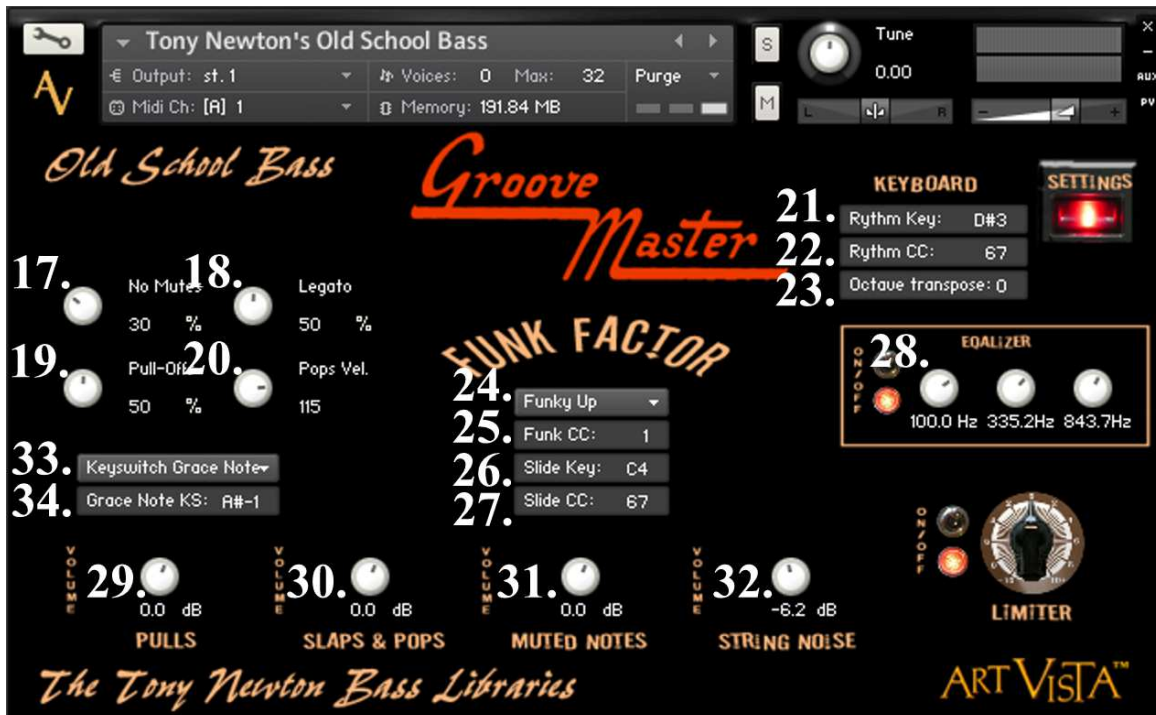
Tony Newton's Old School Bass
Output: st. 1
Voices: 0 Max: 32
Purge
Midi Ch: [A] 1
Memory: 191.84 MB
S
M
Tune
0.00
L R
AUX
PV

Old School Bass

Groove Master

KEYBOARD
SETTINGS
21. Rythm Key: D#3
22. Rythm CC: 67
23. Octave transpose: 0

17. No Mutes 30 %
18. Legato 50 %
19. Pull-Off 50 %
20. Pops Vel. 115

FUNK FACTOR
24. Funky Up
25. Funk CC: 1
26. Slide Key: C4
27. Slide CC: 67

28. EQALIZER
ON/OFF
100.0 Hz 335.2Hz 843.7Hz

33. Keyswitch Grace Note
34. Grace Note KS: A#-1

ON/OFF
LIMITER

VOLUME 29. 0.0 dB PULLS
VOLUME 30. 0.0 dB SLAPS & POPS
VOLUME 31. 0.0 dB MUTED NOTES
VOLUME 32. -6.2 dB STRING NOISE

The Tony Newton Bass Libraries

ARTVISTA™